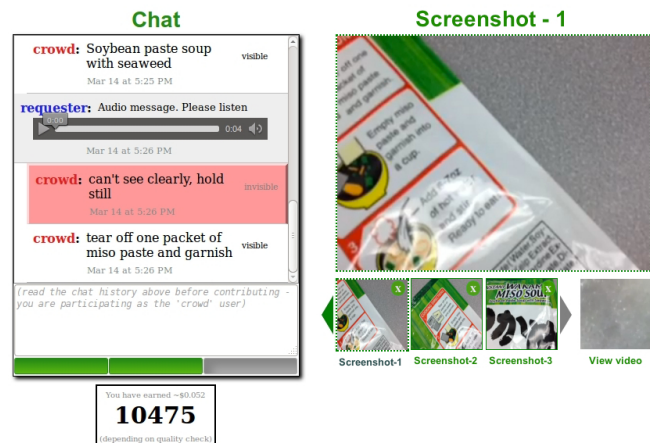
Chat

crowd: Soybean paste soup with seaweed
visible
Mar 14 at 5:25 PM

requester: Audio message. Please listen
0:00
0:04
Mar 14 at 5:26 PM

crowd: can't see clearly, hold still
invisible
Mar 14 at 5:26 PM

crowd: tear off one packet of miso paste and garnish
visible
Mar 14 at 5:26 PM

(read the chat history above before contributing - you are participating as the 'crowd' user)

You have earned ~$0.052
10475
(depending on quality check)

Screenshot - 1

off one packet and garnish.
Empty miso paste and garnish into a cup.
Add 7oz of hot water. Ready to eat.

X
X
X
WAKAME MISO SOUP

Screenshot-1
Screenshot-2
Screenshot-3
View video